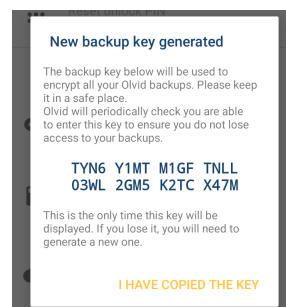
Reset unlock PIN

New backup key generated

The backup key below will be used to encrypt all your Olvid backups. Please keep it in a safe place.
Olvid will periodically check you are able to enter this key to ensure you do not lose access to your backups.

TYN6 Y1MT M1GF TNLL
O3WL 2GM5 K2TC X47M

This is the only time this key will be displayed. If you lose it, you will need to generate a new one.

I HAVE COPIED THE KEY